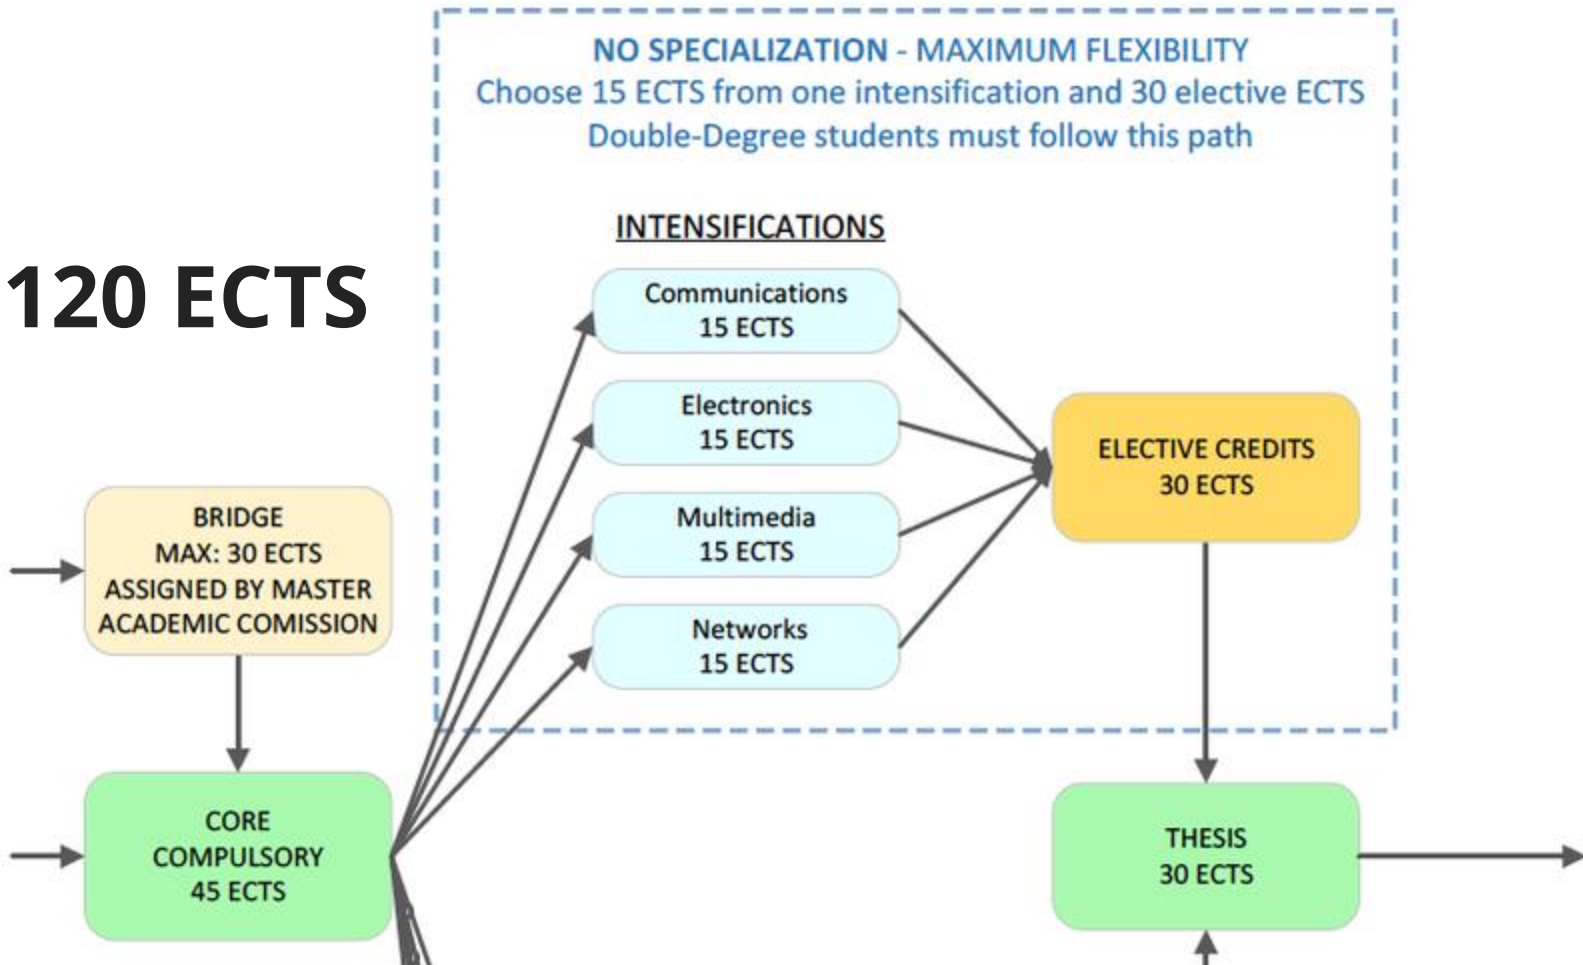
NO SPECIALIZATION - MAXIMUM FLEXIBILITY
Choose 15 ECTS from one intensification and 30 elective ECTS
Double-Degree students must follow this path

120 ECTS

INTENSIFICATIONS

Communications
15 ECTS

Electronics
15 ECTS

Multimedia
15 ECTS

Networks
15 ECTS

ELECTIVE CREDITS
30 ECTS

BRIDGE
MAX: 30 ECTS
ASSIGNED BY MASTER ACADEMIC COMISSION

CORE
COMPULSORY
45 ECTS

THESIS
30 ECTS